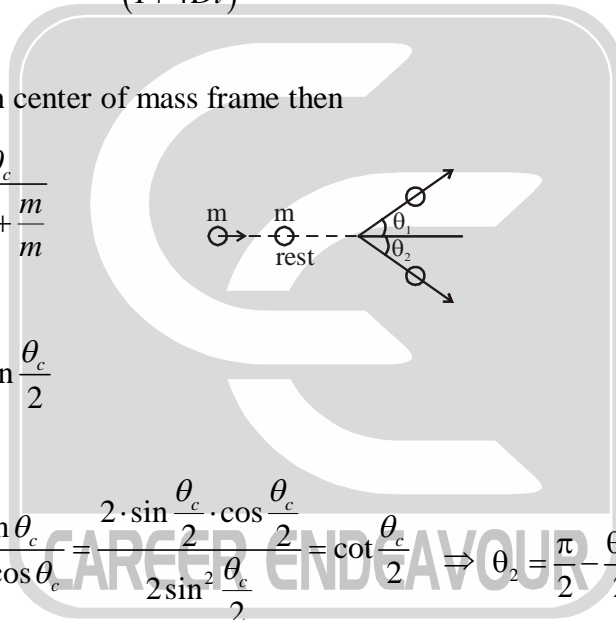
$(1+4Bt)$

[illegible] center of mass frame then

$\frac{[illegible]\theta_c}{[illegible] + \frac{m}{m}}$

m m
rest
$\theta_1$
$\theta_2$

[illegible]$\frac{\theta_c}{2}$

$\frac{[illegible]\theta_c}{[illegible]\cos\theta_c} = \frac{2\cdot\sin\frac{\theta_c}{2}\cdot\cos\frac{\theta_c}{2}}{2\sin^2\frac{\theta_c}{2}} = \cot\frac{\theta_c}{2} \Rightarrow \theta_2 = \frac{\pi}{2} - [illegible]$

CAREER ENDEAVOUR